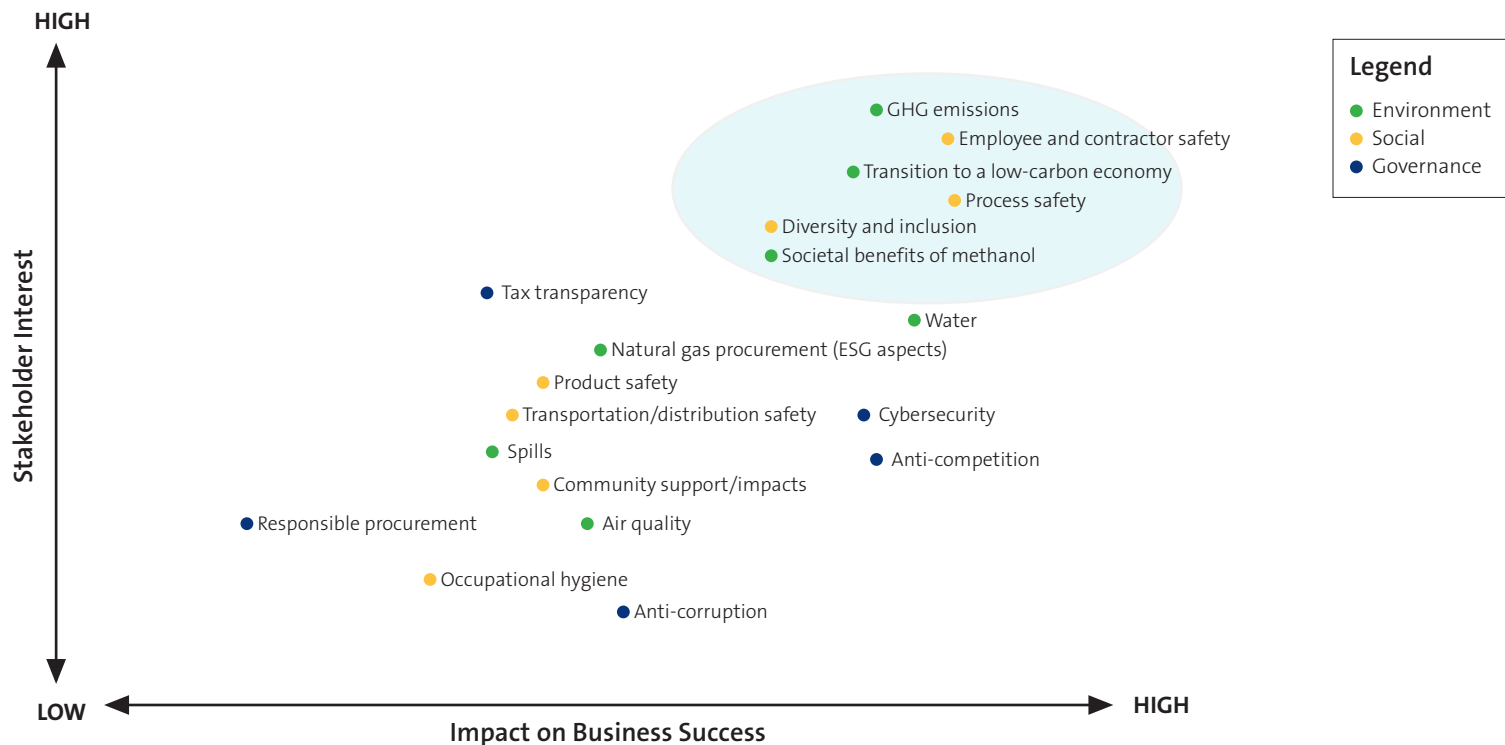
HIGH

Legend
Environment
Social
Governance

GHG emissions
Employee and contractor safety
Transition to a low-carbon economy
Process safety
Diversity and inclusion
Societal benefits of methanol

Stakeholder Interest

Tax transparency
Water
Natural gas procurement (ESG aspects)
Product safety
Transportation/distribution safety
Cybersecurity
Spills
Anti-competition
Community support/impacts
Responsible procurement
Air quality
Occupational hygiene
Anti-corruption

LOW
Impact on Business Success
HIGH